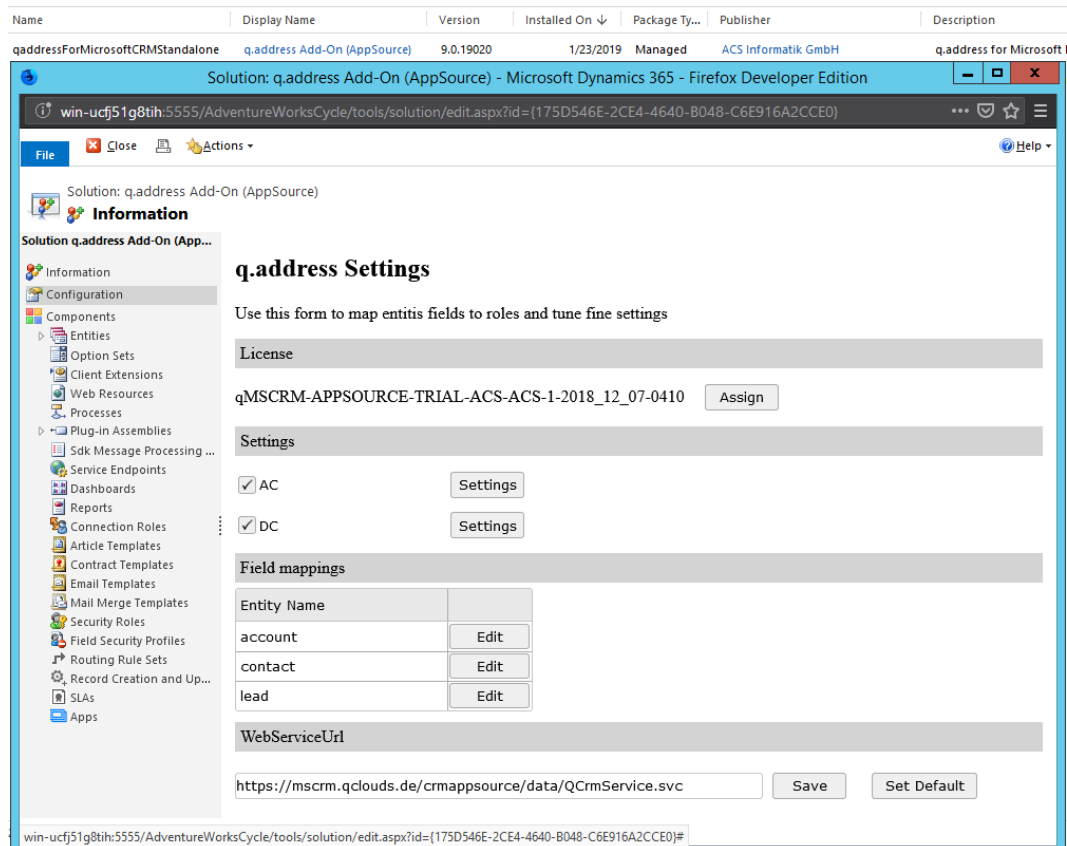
| Name | Display Name | Version | Installed On ↓ | Package Ty... | Publisher | Description |
|---|---|---|---|---|---|---|
| qaddressForMicrosoftCRMStandalone | q.address Add-On (AppSource) | 9.0.19020 | 1/23/2019 | Managed | ACS Informatik GmbH | q.address for Microsoft |

Solution: q.address Add-On (AppSource) - Microsoft Dynamics 365 - Firefox Developer Edition

win-ucfj51g8tih:5555/AdventureWorksCycle/tools/solution/edit.aspx?id={175D546E-2CE4-4640-B048-C6E916A2CCE0}

File Close Actions Help

Solution: q.address Add-On (AppSource)
Information

Solution q.address Add-On (App...

Information
Configuration
Components
Entities
Option Sets
Client Extensions
Web Resources
Processes
Plug-in Assemblies
Sdk Message Processing ...
Service Endpoints
Dashboards
Reports
Connection Roles
Article Templates
Contract Templates
Email Templates
Mail Merge Templates
Security Roles
Field Security Profiles
Routing Rule Sets
Record Creation and Up...
SLAs
Apps

q.address Settings

Use this form to map entitis fields to roles and tune fine settings

License

qMSCRM-APPSOURCE-TRIAL-ACS-ACS-1-2018_12_07-0410 Assign

Settings

✓ AC Settings

✓ DC Settings

Field mappings

| Entity Name | |
|---|---|
| account | Edit |
| contact | Edit |
| lead | Edit |

WebServiceUrl

https://mscrm.qclouds.de/crmappsource/data/QCrmService.svc Save Set Default

win-ucfj51g8tih:5555/AdventureWorksCycle/tools/solution/edit.aspx?id={175D546E-2CE4-4640-B048-C6E916A2CCE0}#